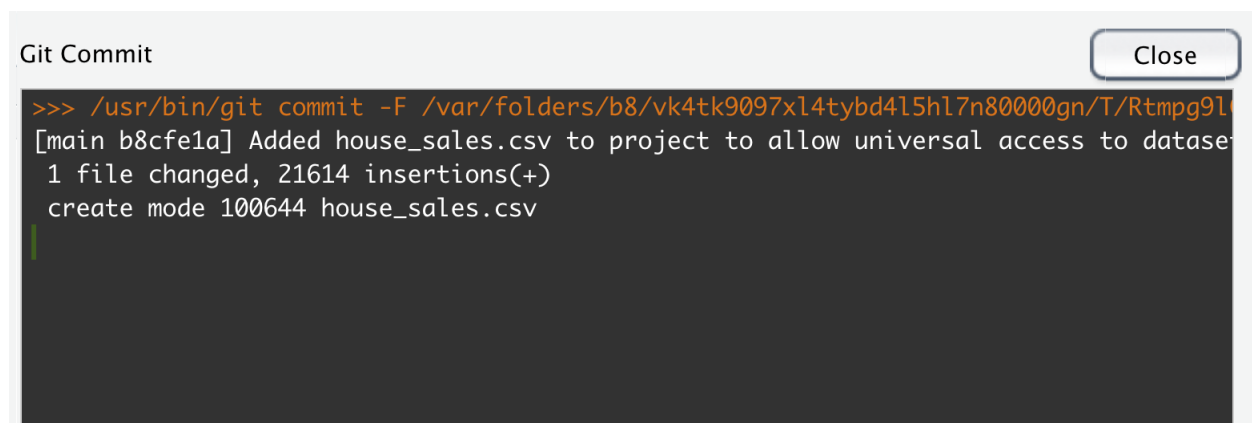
Git Commit

Close

>>> /usr/bin/git commit -F /var/folders/b8/vk4tk9097xl4tybd4l5hl7n80000gn/T/Rtmpg9l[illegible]
[main b8cfe1a] Added house_sales.csv to project to allow universal access to datase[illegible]
1 file changed, 21614 insertions(+)
create mode 100644 house_sales.csv